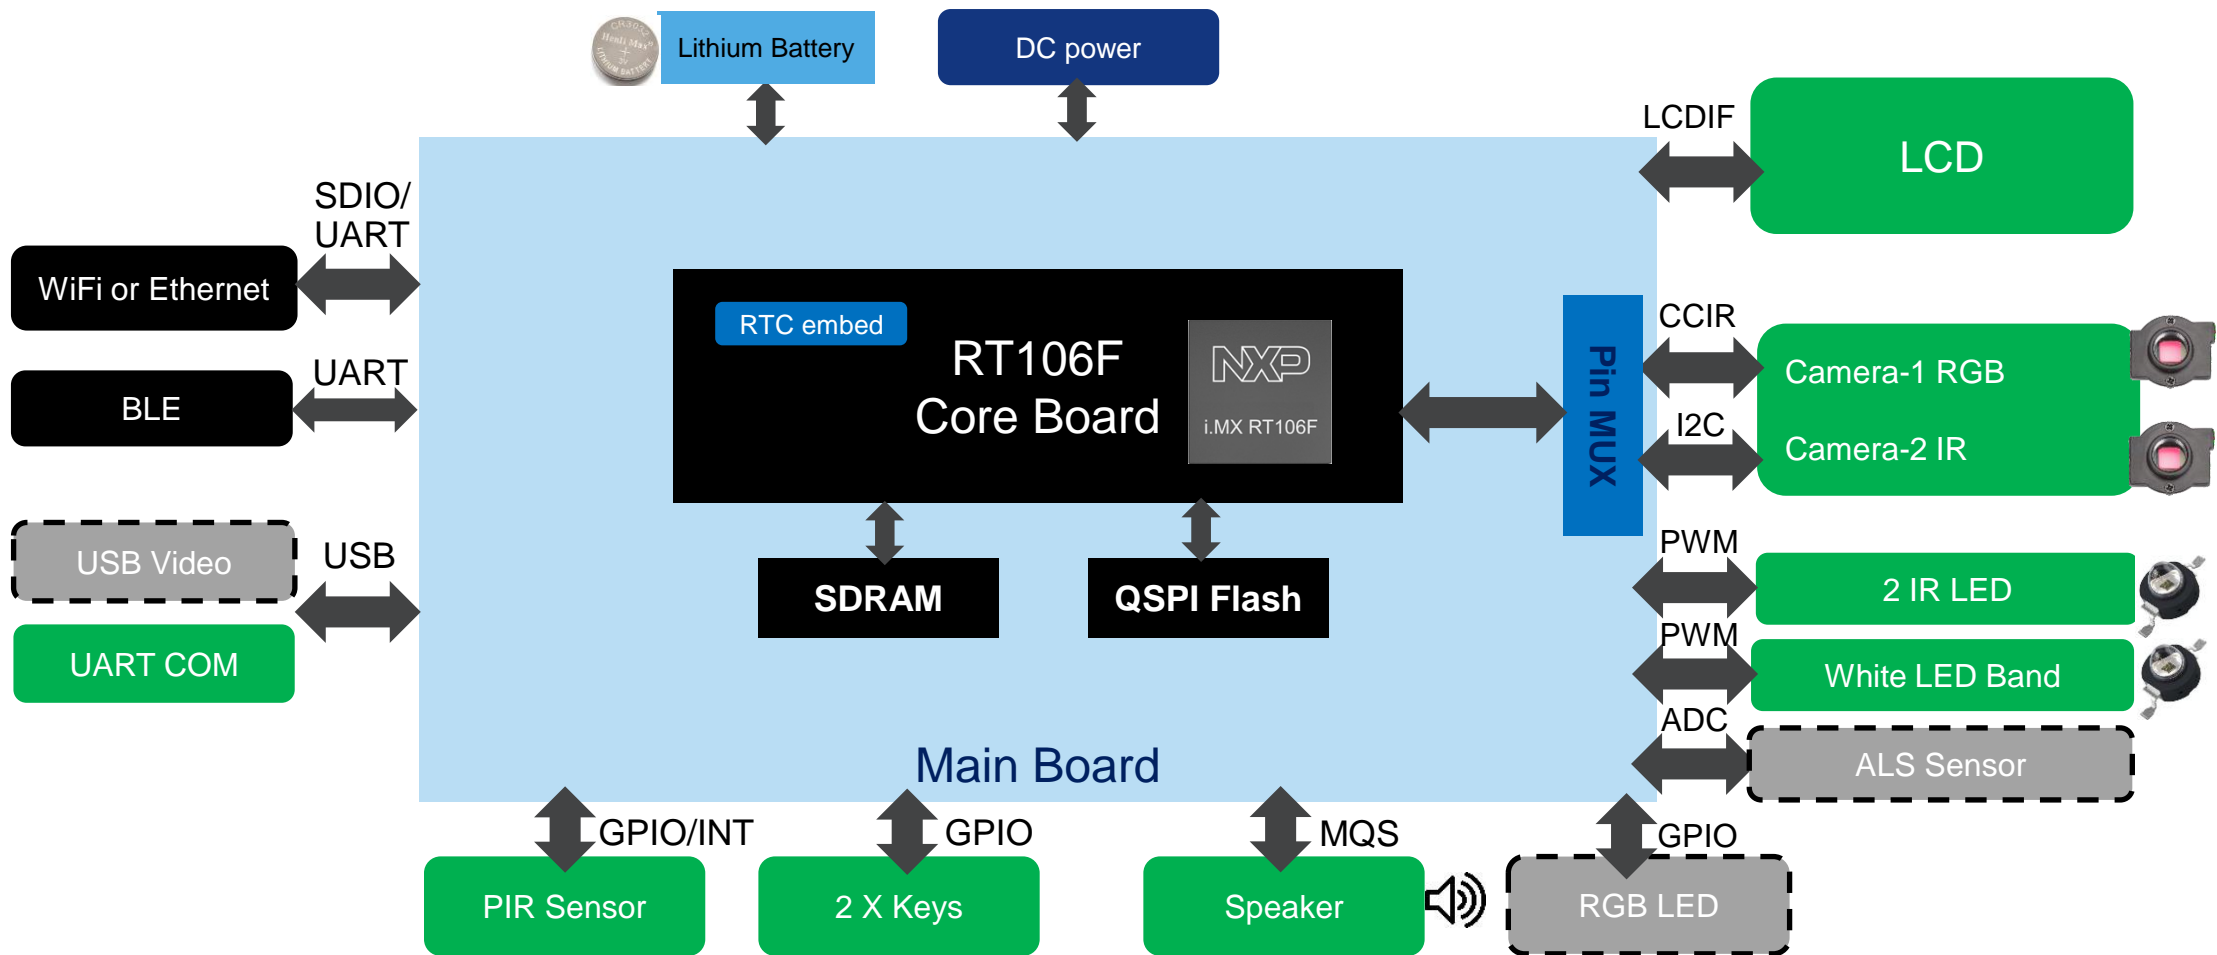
Lithium Battery

DC power

LCDIF

LCD

SDIO/
UART

WiFi or Ethernet

UART

BLE

RTC embed

RT106F
Core Board

NXP
i.MX RT106F

Pin MUX

CCIR

Camera-1 RGB

I2C

Camera-2 IR

USB Video

USB

UART COM

SDRAM

QSPI Flash

PWM

2 IR LED

PWM

White LED Band

ADC

ALS Sensor

Main Board

GPIO/INT

GPIO

MQS

GPIO

PIR Sensor

2 X Keys

Speaker

RGB LED